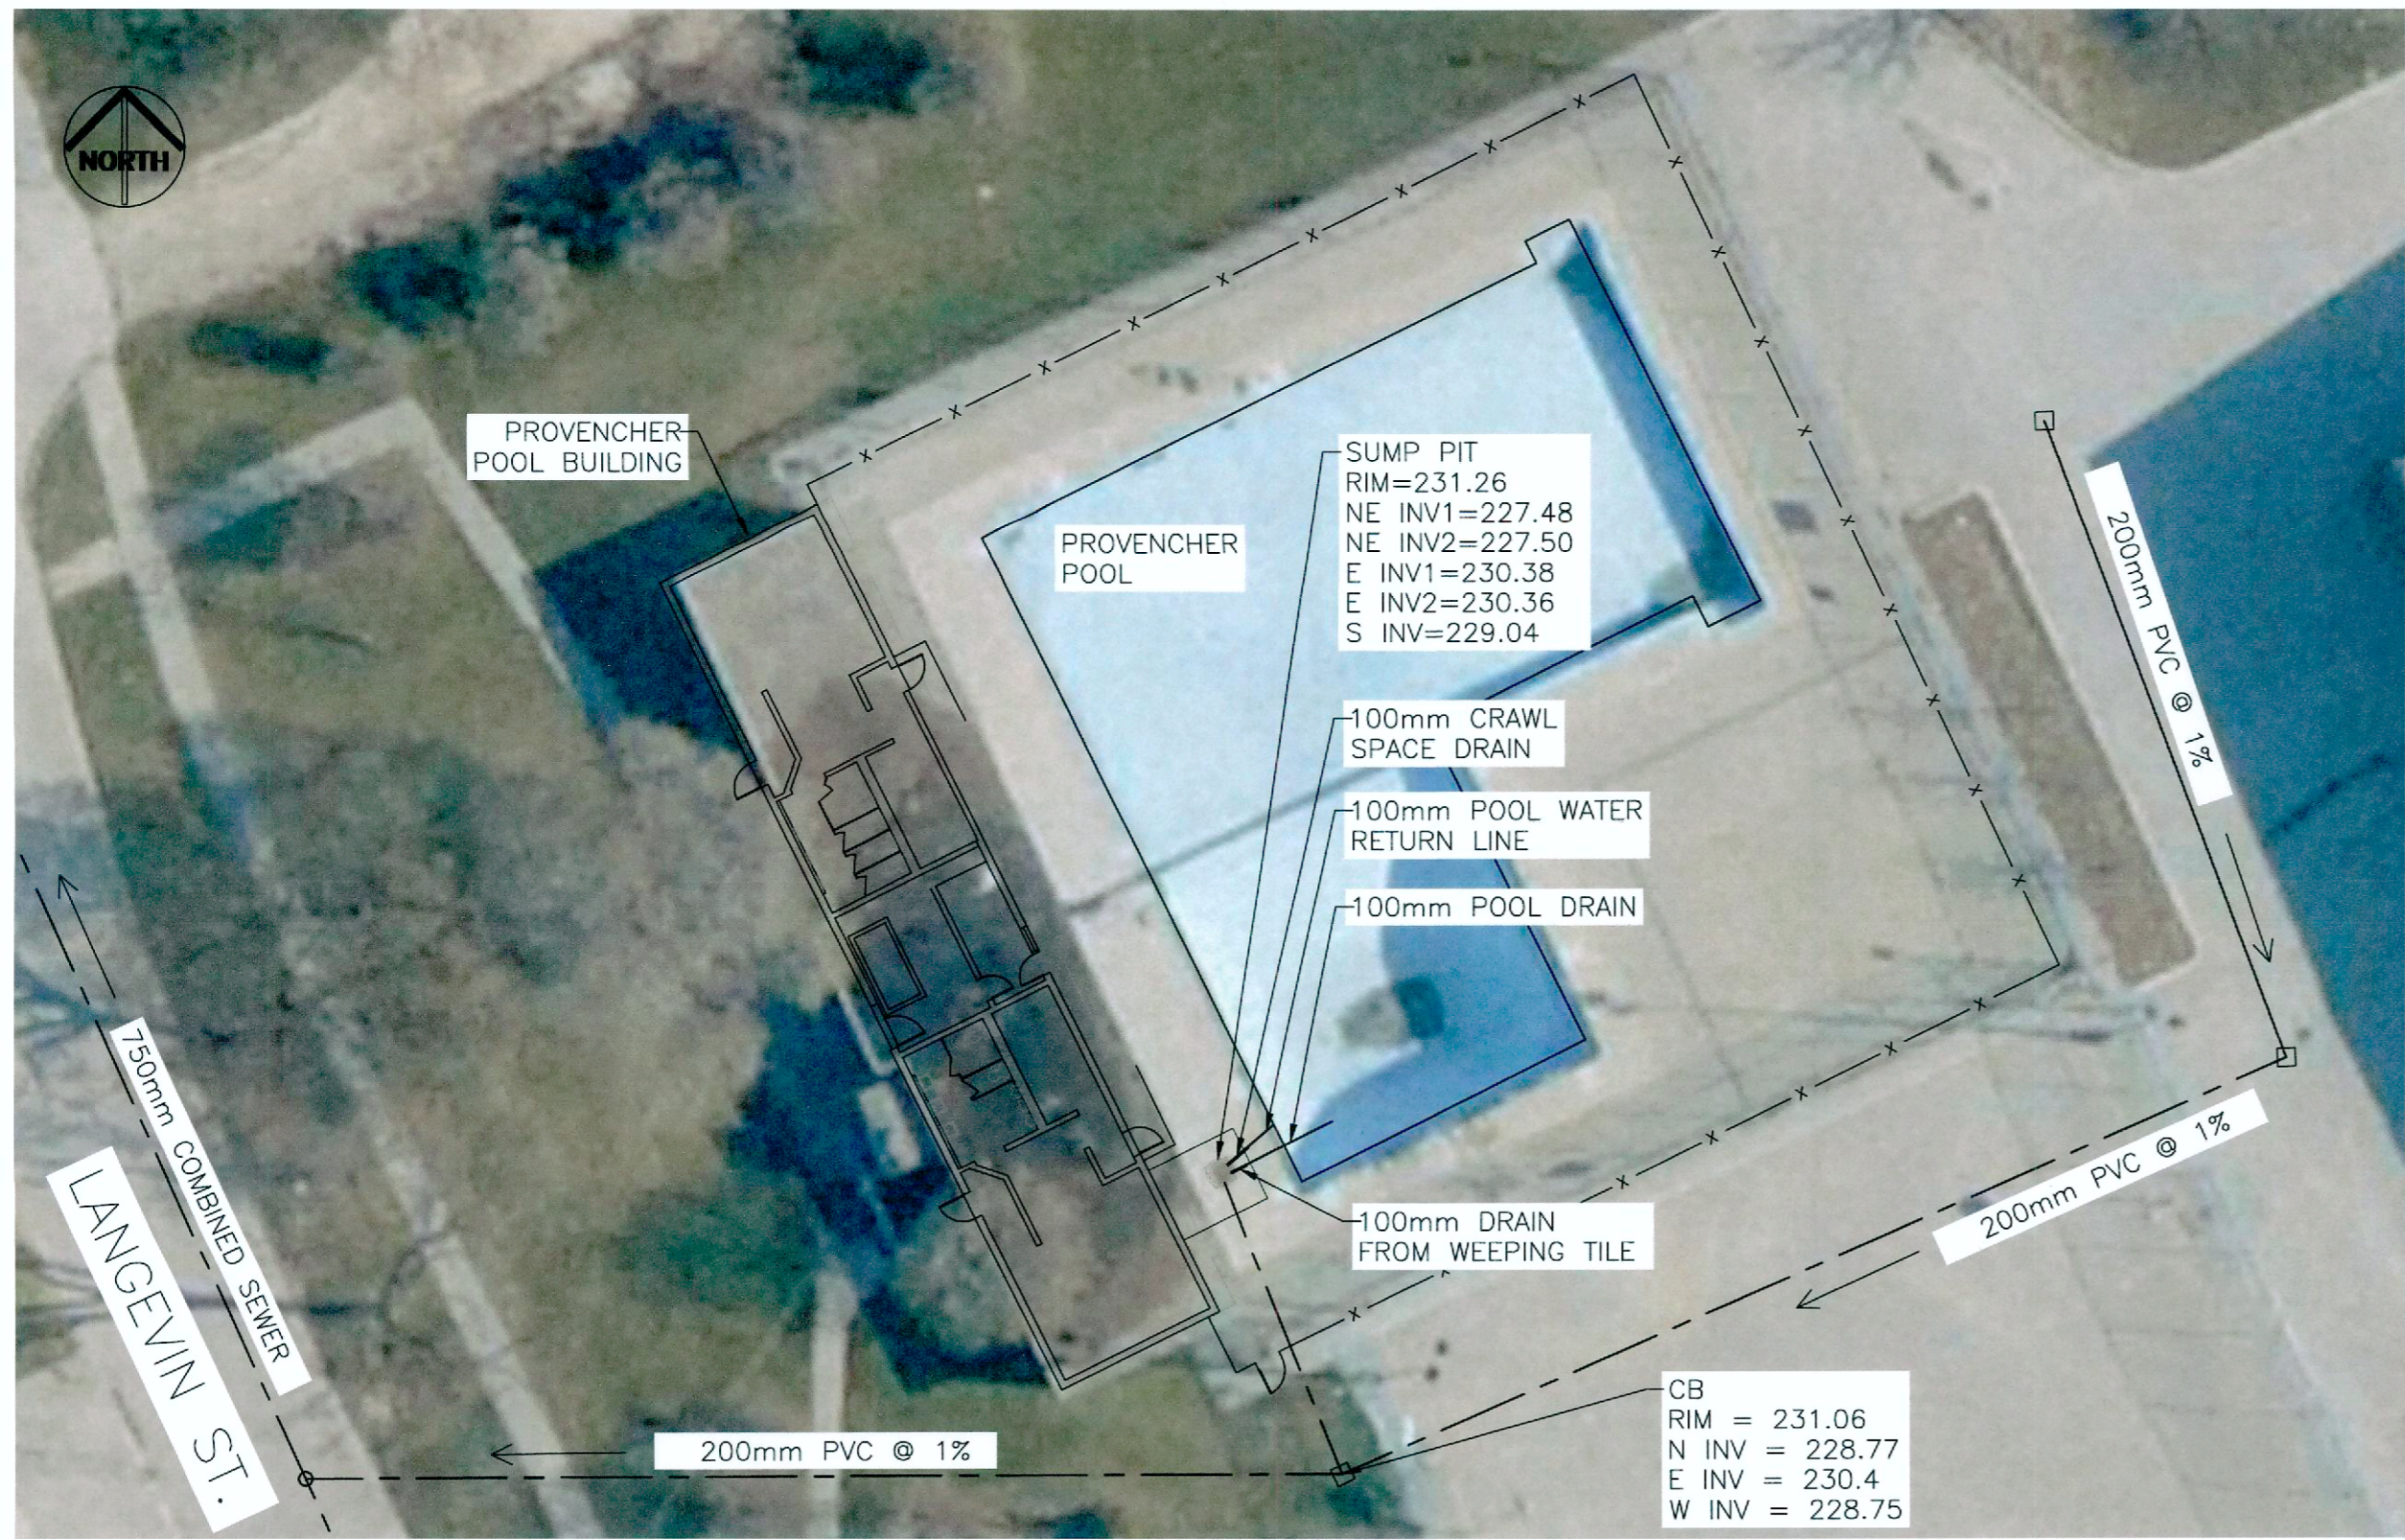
NORTH

PROVENCHER POOL BUILDING

PROVENCHER POOL

SUMP PIT
RIM=231.26
NE INV1=227.48
NE INV2=227.50
E INV1=230.38
E INV2=230.36
S INV=229.04

100mm CRAWL SPACE DRAIN

100mm POOL WATER RETURN LINE

100mm POOL DRAIN

100mm DRAIN FROM WEEPING TILE

200mm PVC @ 1%

200mm PVC @ 1%

750mm COMBINED SEWER

LANGEVIN ST.

200mm PVC @ 1%

CB
RIM = 231.06
N INV = 228.77
E INV = 230.4
W INV = 228.75